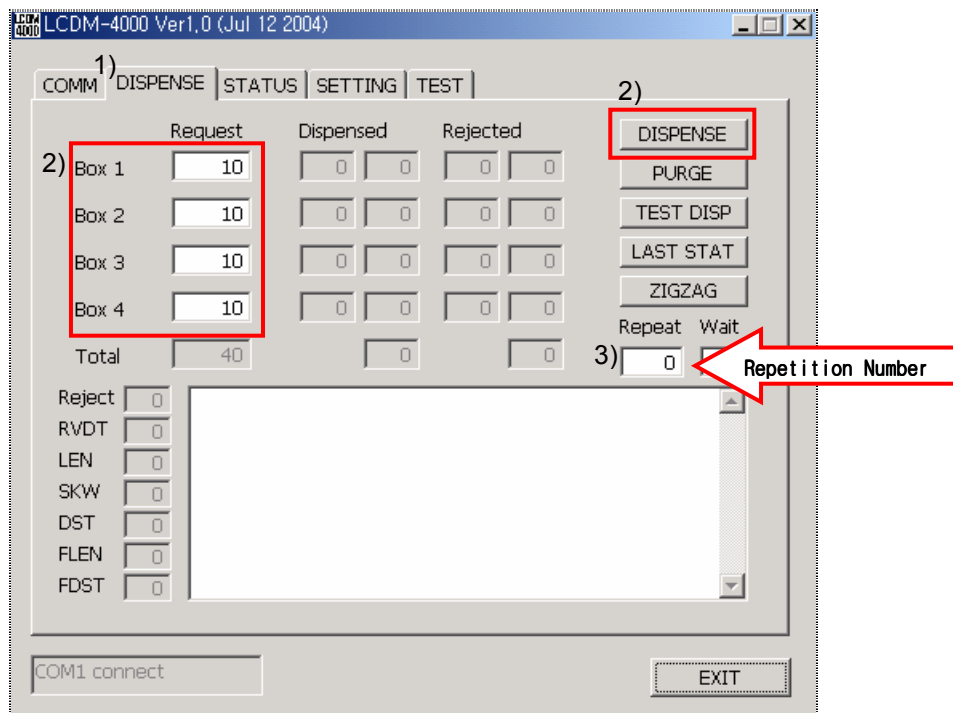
LCDM 4000 LCDM-4000 Ver1,0 (Jul 12 2004)

1)

COMM DISPENSE STATUS SETTING TEST

| | Request | Dispensed | | Rejected | |
|---|---|---|---|---|---|
| Box 1 | 10 | 0 | 0 | 0 | 0 |
| Box 2 | 10 | 0 | 0 | 0 | 0 |
| Box 3 | 10 | 0 | 0 | 0 | 0 |
| Box 4 | 10 | 0 | 0 | 0 | 0 |
| Total | 40 | | 0 | | 0 |

2)

2)

DISPENSE

PURGE

TEST DISP

LAST STAT

ZIGZAG

Repeat Wait

3) 0

Repetition Number

Reject 0
RVDT 0
LEN 0
SKW 0
DST 0
FLEN 0
FDST 0

COM1 connect

EXIT